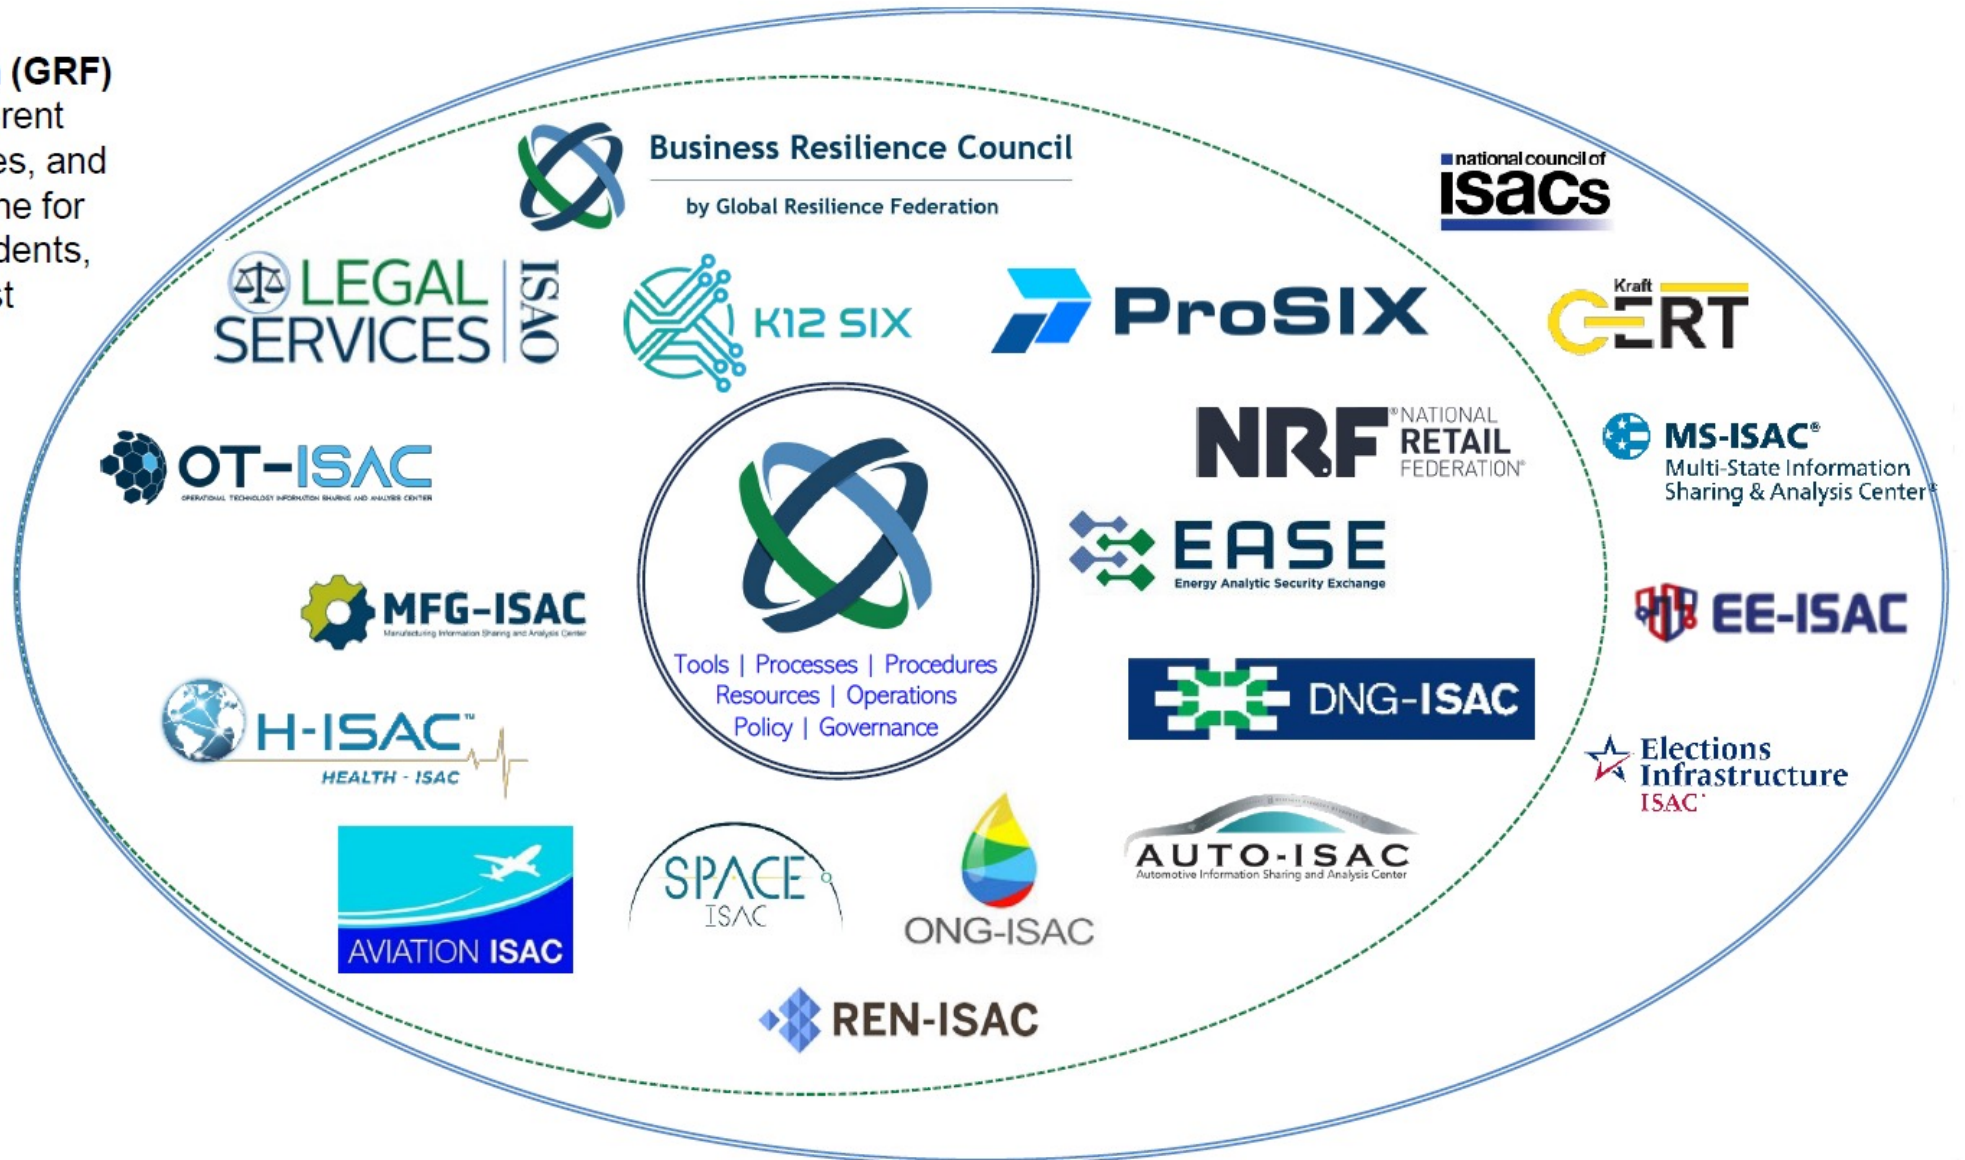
(GRF)
rent
es, and
ne for
dents,
st

Business Resilience Council
by Global Resilience Federation

national council of ISACs

LEGAL SERVICES ISAO

K12 SIX

ProSIX

Kraft CERT

OT-ISAC
OPERATIONAL TECHNOLOGY INFORMATION SHARING AND ANALYSIS CENTER

NRF NATIONAL RETAIL FEDERATION

MS-ISAC
Multi-State Information Sharing & Analysis Center

EASE
Energy Analytic Security Exchange

MFG-ISAC
Manufacturing Information Sharing and Analysis Center

Tools | Processes | Procedures
Resources | Operations
Policy | Governance

EE-ISAC

H-ISAC
HEALTH - ISAC

DNG-ISAC

Elections Infrastructure ISAC

AUTO-ISAC
Automotive Information Sharing and Analysis Center

AVIATION ISAC

SPACE ISAC

ONG-ISAC

REN-ISAC